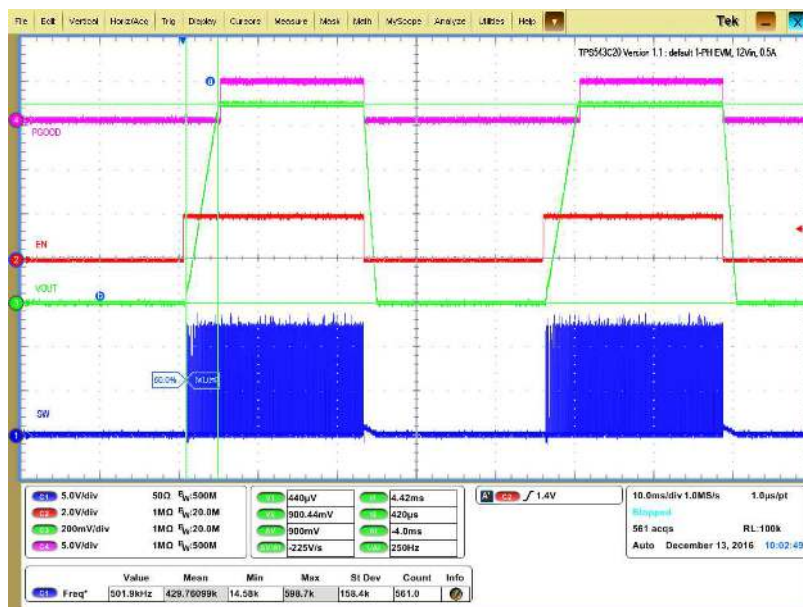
File Edit Vertical Horiz/Acq Trig Display Cursors Measure Mask Math MyScope Analyze Utilities Help Tek

TPS543C20 Version 1.1 : default 1-PH EVM, 12Vin, 0.5A

a

4 PGOOD

EN

2

VOUT b

3

60.0% 1x1.0m

SW

1

C1 5.0V/div 50Ω $B_W$:500M
C2 2.0V/div 1MΩ $B_W$:20.0M
C3 200mV/div 1MΩ $B_W$:20.0M
C4 5.0V/div 1MΩ $B_W$:500M

440μV
900.44mV
900mV
-225V/s

4.42ms
420μs
-4.0ms
250Hz

A C2 ∫ 1.4V

10.0ms/div 1.0MS/s 1.0μs/pt
Stopped
561 acqs RL:100k
Auto December 13, 2016 10:02:49

| | Value | Mean | Min | Max | St Dev | Count | Info |
|---|---|---|---|---|---|---|---|
| C1 Freq* | 501.9kHz | 429.76099k | 14.58k | 598.7k | 158.4k | 561.0 | |